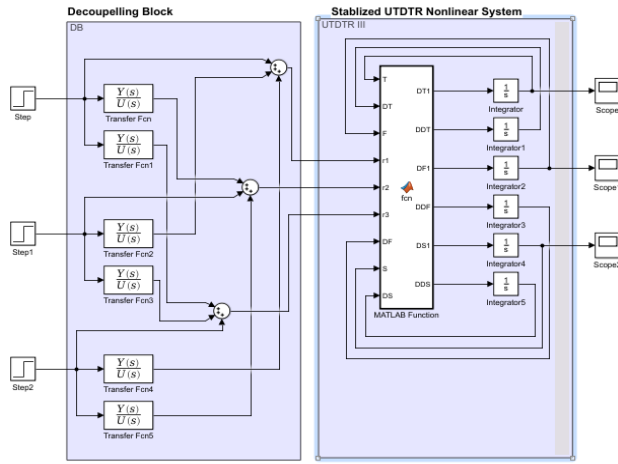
Decoupelling Block

Stablized UTDTR Nonlinear System

DB

UTDTR III

Step

Step1

Step2

$\frac{Y(s)}{U(s)}$
Transfer Fcn

$\frac{Y(s)}{U(s)}$
Transfer Fcn1

$\frac{Y(s)}{U(s)}$
Transfer Fcn2

$\frac{Y(s)}{U(s)}$
Transfer Fcn3

$\frac{Y(s)}{U(s)}$
Transfer Fcn4

$\frac{Y(s)}{U(s)}$
Transfer Fcn5

T
DT
F
r1
r2
r3
DF
S
DS

fcn

DT1
DDT
DF1
DDF
DS1
DDS

MATLAB Function

$\frac{1}{s}$
Integrator

$\frac{1}{s}$
Integrator1

$\frac{1}{s}$
Integrator2

$\frac{1}{s}$
Integrator3

$\frac{1}{s}$
Integrator4

$\frac{1}{s}$
Integrator5

Scope

Scope1

Scope2